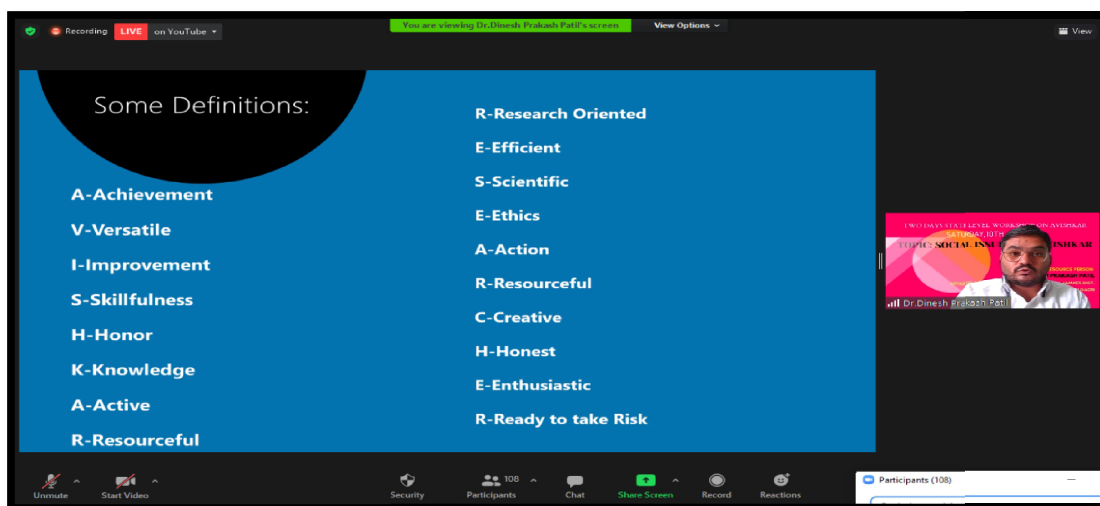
Recording LIVE on YouTube

You are viewing Dr.Dinesh Prakash Patil's screen

View Options

View

Some Definitions:

A-Achievement

V-Versatile

I-Improvement

S-Skillfulness

H-Honor

K-Knowledge

A-Active

R-Resourceful

R-Research Oriented

E-Efficient

S-Scientific

E-Ethics

A-Action

R-Resourceful

C-Creative

H-Honest

E-Enthusiastic

R-Ready to take Risk

TWO DAYS STATE LEVEL WORKSHOP ON AVISHKAR

SATURDAY, 10TH

TOPIC: SOCIAL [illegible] AVISHKAR

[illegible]

Dr.Dinesh Prakash Patil

Unmute

Start Video

Security

108

Participants

Chat

Share Screen

Record

Reactions

Participants (108)